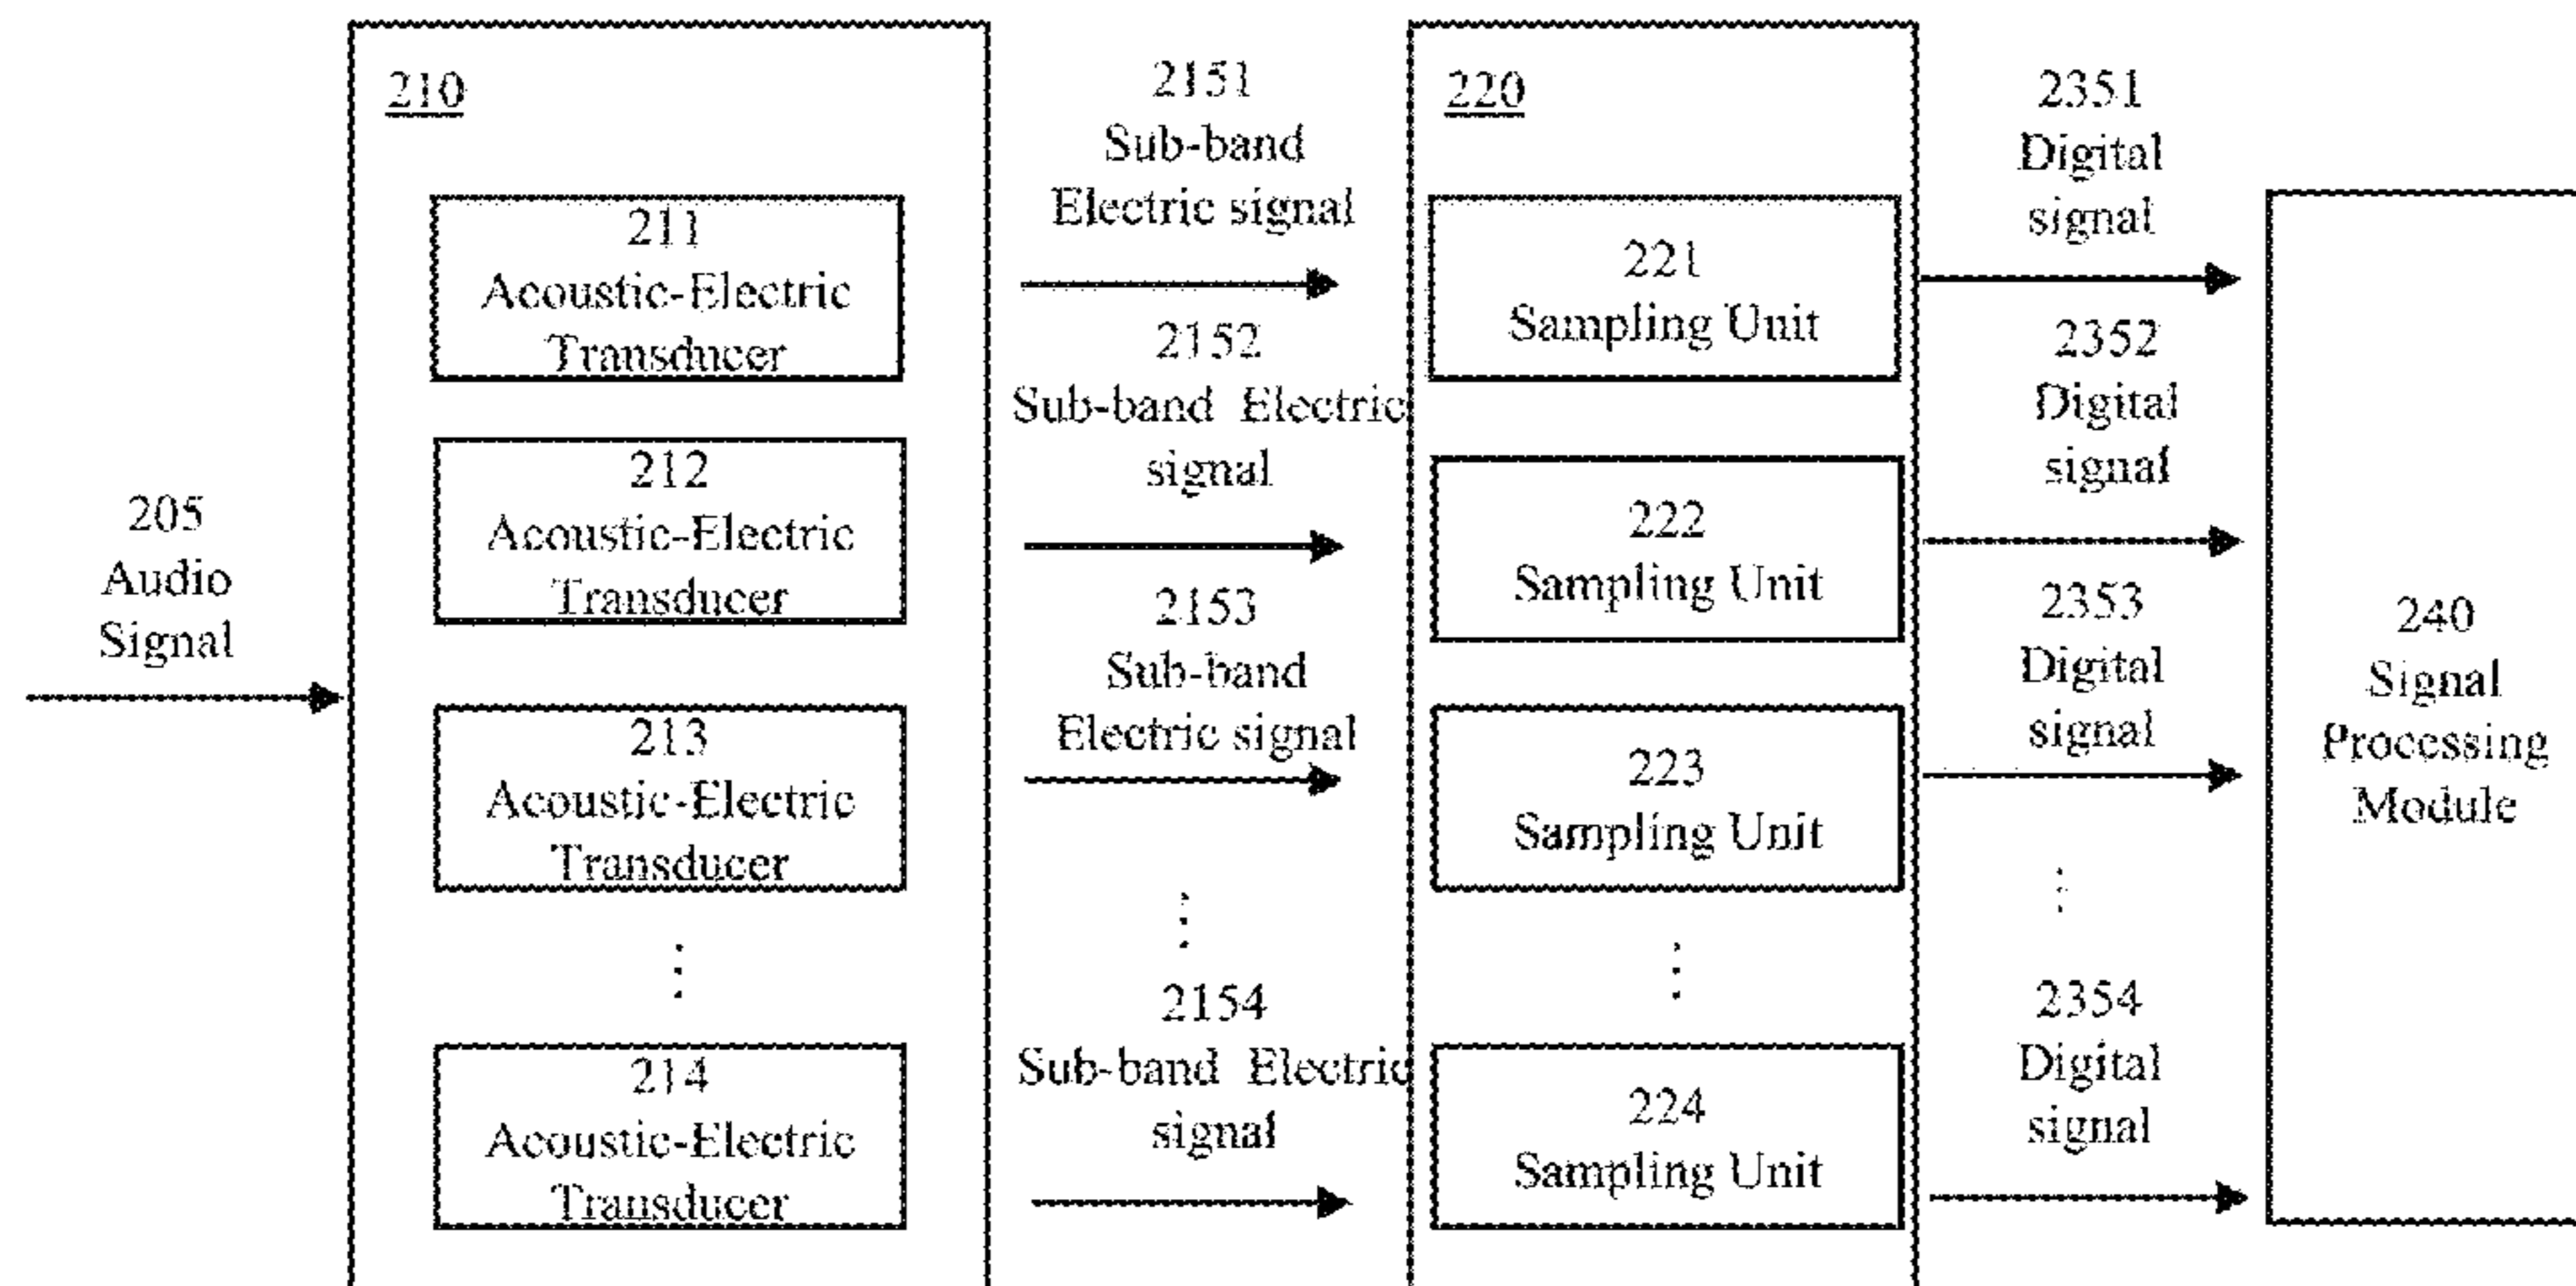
205
Audio
Signal

210

211
Acoustic-Electric
Transducer

212
Acoustic-Electric
Transducer

213
Acoustic-Electric
Transducer

⋮

214
Acoustic-Electric
Transducer

2151
Sub-band
Electric signal

2152
Sub-band Electric
signal

2153
Sub-band
Electric signal

⋮

2154
Sub-band Electric
signal

220

221
Sampling Unit

222
Sampling Unit

223
Sampling Unit

⋮

224
Sampling Unit

2351
Digital
signal

2352
Digital
signal

2353
Digital
signal

⋮

2354
Digital
signal

240
Signal
Processing
Module